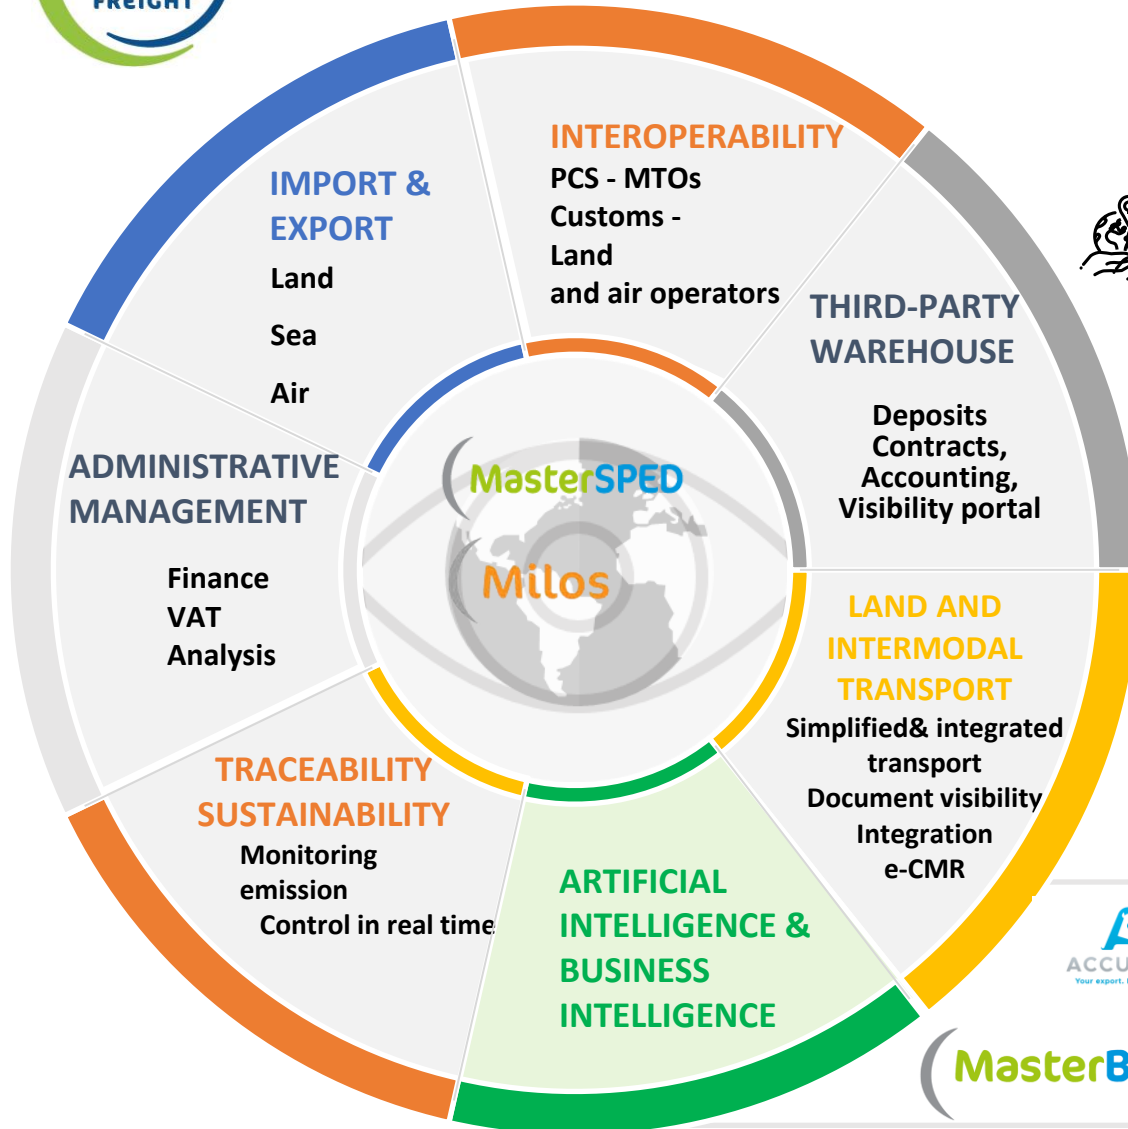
FREIGHT

INTEROPERABILITY
PCS - MTOs
Customs -
Land
and air operators

IMPORT & EXPORT
Land
Sea
Air

THIRD-PARTY WAREHOUSE
Deposits
Contracts,
Accounting,
Visibility portal

ADMINISTRATIVE MANAGEMENT
Finance
VAT
Analysis

MasterSPED
Milos

LAND AND INTERMODAL TRANSPORT
Simplified& integrated transport
Document visibility
Integration
e-CMR

TRACEABILITY SUSTAINABILITY
Monitoring emission
Control in real time

ARTIFICIAL INTELLIGENCE & BUSINESS INTELLIGENCE

ACCU
Your export.

MasterB